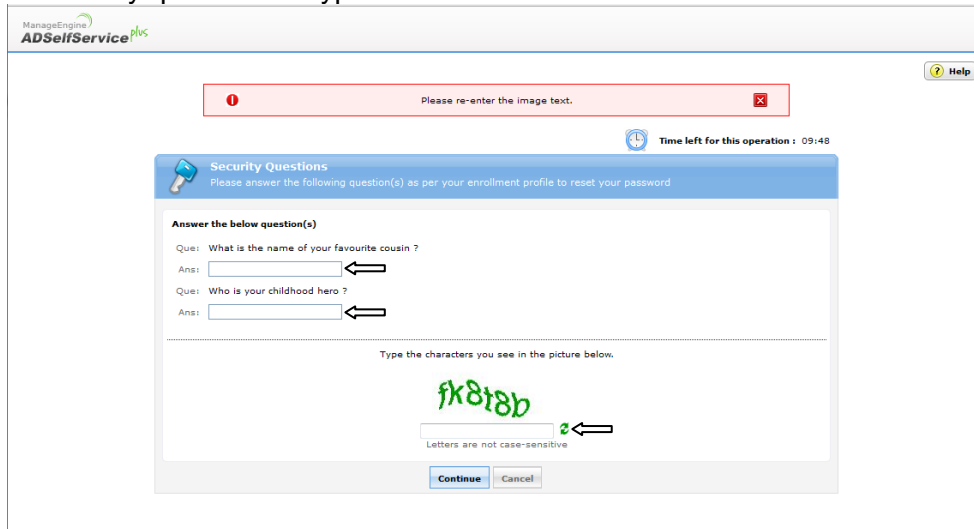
ManageEngine
ADSelfService plus

Help

Please re-enter the image text.

Time left for this operation : 09:48

Security Questions
Please answer the following question(s) as per your enrollment profile to reset your password

Answer the below question(s)

Que: What is the name of your favourite cousin ?
Ans:

Que: Who is your childhood hero ?
Ans:

Type the characters you see in the picture below.

fk8t8b

Letters are not case-sensitive

Continue Cancel